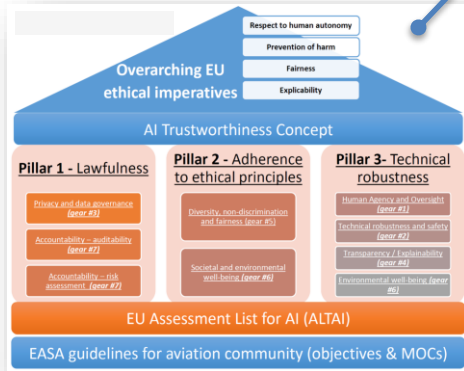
Respect to human autonomy

Prevention of harm

Fairness

Explicability

Overarching EU ethical imperatives

AI Trustworthiness Concept

Pillar 1 - Lawfulness

Privacy and data governance (gear #3)

Accountability – auditability (gear #7)

Accountability – risk assessment (gear #7)

Pillar 2 - Adherence to ethical principles

Diversity, non-discrimination and fairness (gear #5)

Societal and environmental well-being (gear #6)

Pillar 3- Technical robustness

Human Agency and Oversight (gear #1)

Technical robustness and safety (gear #2)

Transparency / Explainability (gear #4)

Environmental well-being (gear #6)

EU Assessment List for AI (ALTAI)

EASA guidelines for aviation community (objectives & MOCs)